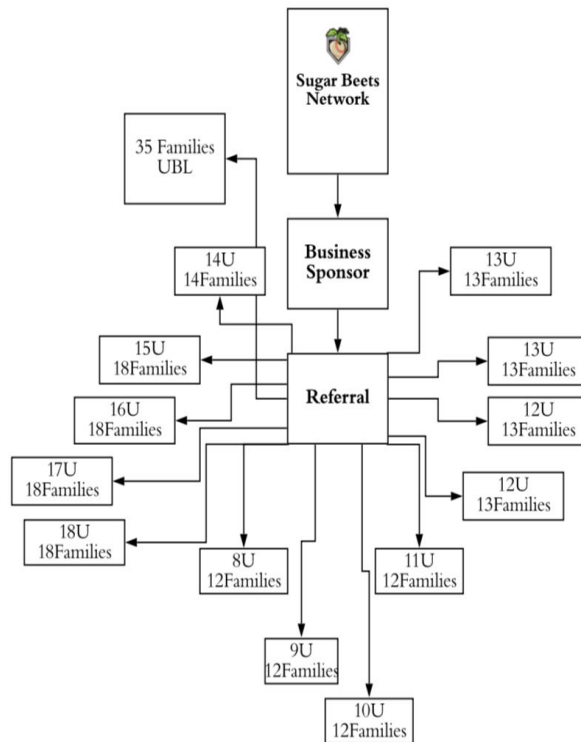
Sugar Beets Network

35 Families
UBL

Business Sponsor

14U
14Families

13U
13Families

15U
18Families

Referral

13U
13Families

16U
18Families

12U
13Families

17U
18Families

12U
13Families

18U
18Families

8U
12Families

11U
12Families

9U
12Families

10U
12Families